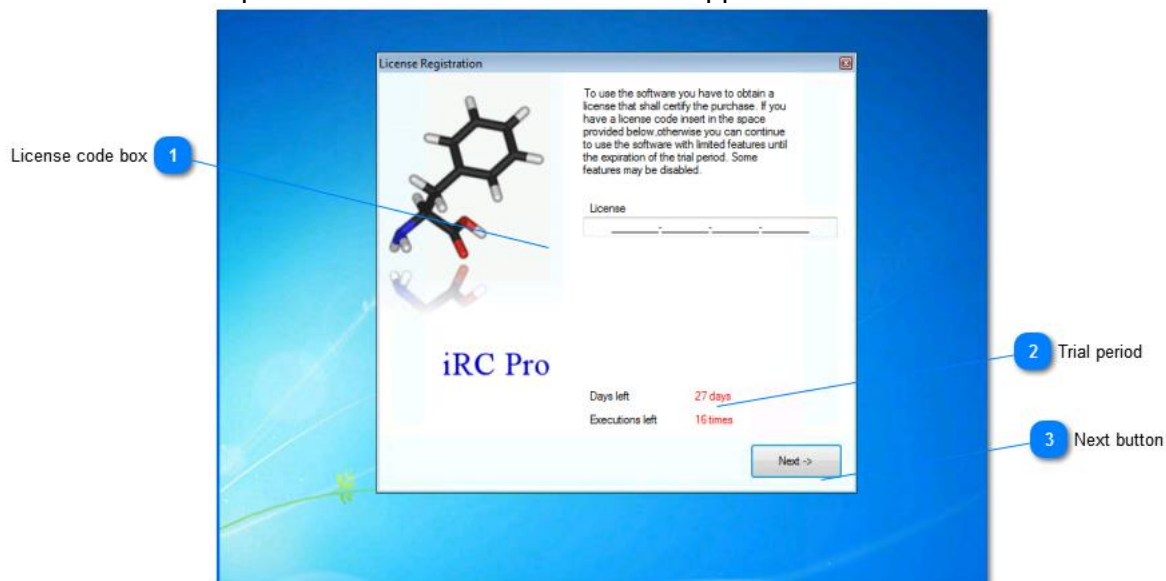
License Registration

To use the software you have to obtain a license that shall certify the purchase. If you have a license code insert in the space provided below,otherwise you can continue to use the software with limited features until the expiration of the trial period. Some features may be disabled.

License

____-____-____-____

iRC Pro

Days left 27 days

Executions left 16 times

Next ->

1 License code box

2 Trial period

3 Next button